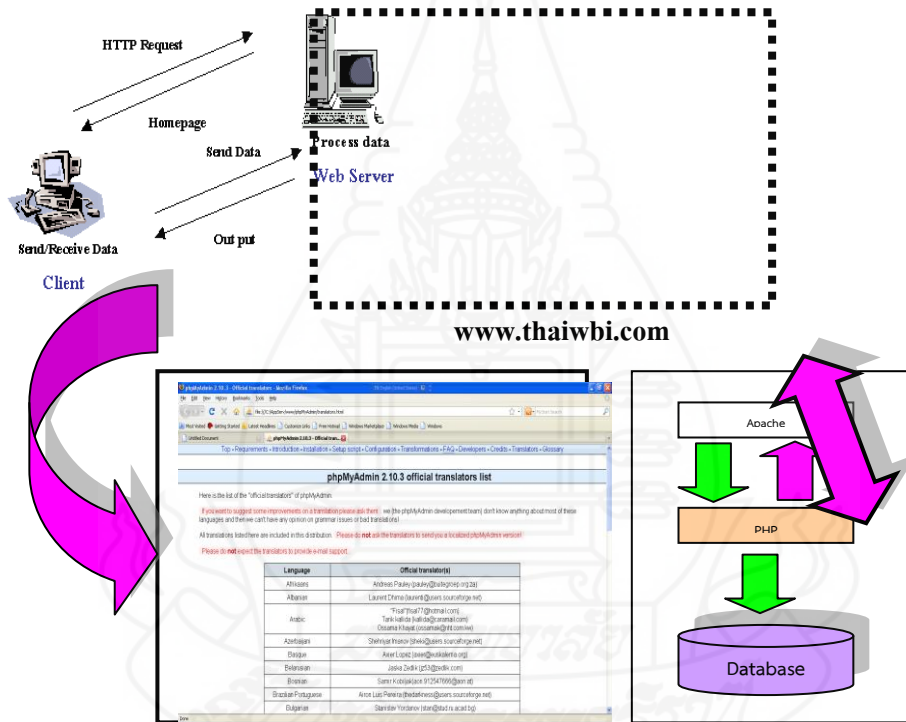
HTTP Request

Homepage

Send Data

Out put

Process data

Web Server

Send/Receive Data

Client

www.thaiwbi.com

phpMyAdmin 2.10.3 - Official translators - Mozilla Firefox

Top - Requirements - Introduction - Installation - Setup script - Configuration - Transformations - FAQ - Developers - Credits - Translators - Glossary

phpMyAdmin 2.10.3 official translators list

Here is the list of the "official translators" of phpMyAdmin.

If you want to suggest some improvements on a translation please ask them: we (the phpMyAdmin developement team) don't know anything about most of these languages and then we can't have any opinion on grammar issues or bad translations.

All translations listed here are included in this distribution. Please do not ask the translators to send you a localized phpMyAdmin version!

Please do not expect the translators to provide e-mail support.

| Language | Official translator(s) |
|---|---|
| Afrikaans | Andreas Pauley (pauley@buitegroep.org.za) |
| Albanian | Laurent Dhima (laurenti@users.sourceforge.net) |
| Arabic | "Fisal" (fisal77@hotmail.com), Tarik kallida (kallida@caramail.com), Ossama Khayat (ossamak@nit.com.sa) |
| Azerbaijani | Sheniyar Imanov (sheki@users.sourceforge.net) |
| Basque | Axier Lopez (axier@euskalerria.org) |
| Belarusian | Jaska Zedlik (jz53@zedlik.com) |
| Bosnian | Samir Kobljak (sam 912547666@isn.at) |
| Brazilian Portuguese | Airon Luis Pereira (thedarkness@users.sourceforge.net) |
| Bulgarian | Stanislav Yordanov (stan@stad.ru.acad.bg) |

Apache

PHP

Database